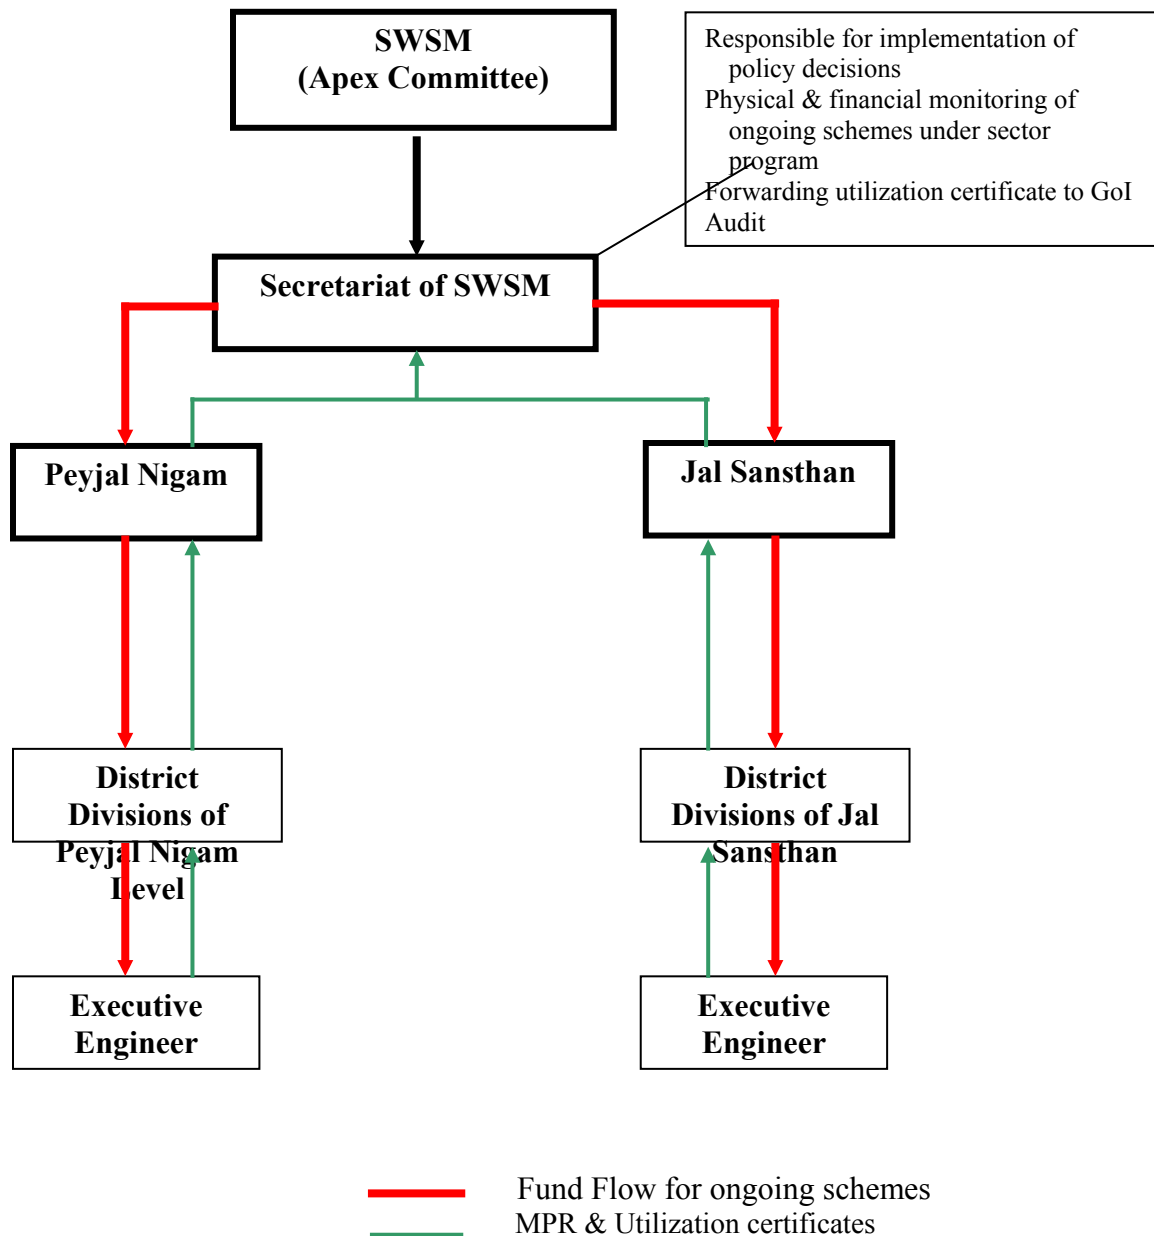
SWSM
(Apex Committee)

Responsible for implementation of policy decisions
Physical & financial monitoring of ongoing schemes under sector program
Forwarding utilization certificate to GoI
Audit

Secretariat of SWSM

Peyjal Nigam

Jal Sansthan

District Divisions of Peyjal Nigam Level

District Divisions of Jal Sansthan

Executive Engineer

Executive Engineer

Fund Flow for ongoing schemes
MPR & Utilization certificates